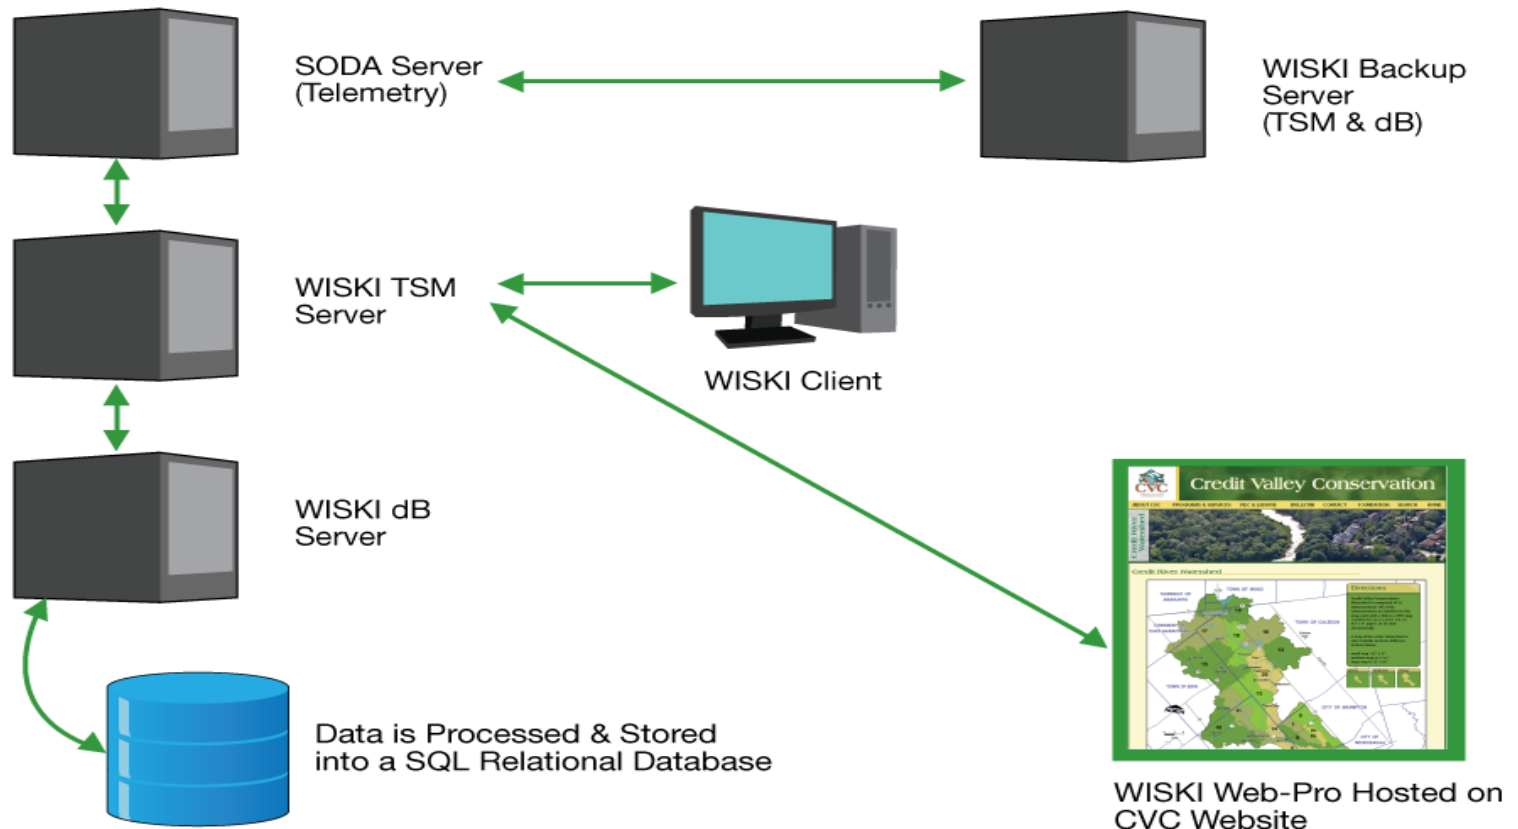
SODA Server
(Telemetry)

WISKI Backup
Server
(TSM & dB)

WISKI TSM
Server

WISKI Client

WISKI dB
Server

Data is Processed & Stored
into a SQL Relational Database

CVC

Credit Valley Conservation

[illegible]

Credit River Watershed

Directions

WISKI Web-Pro Hosted on
CVC Website